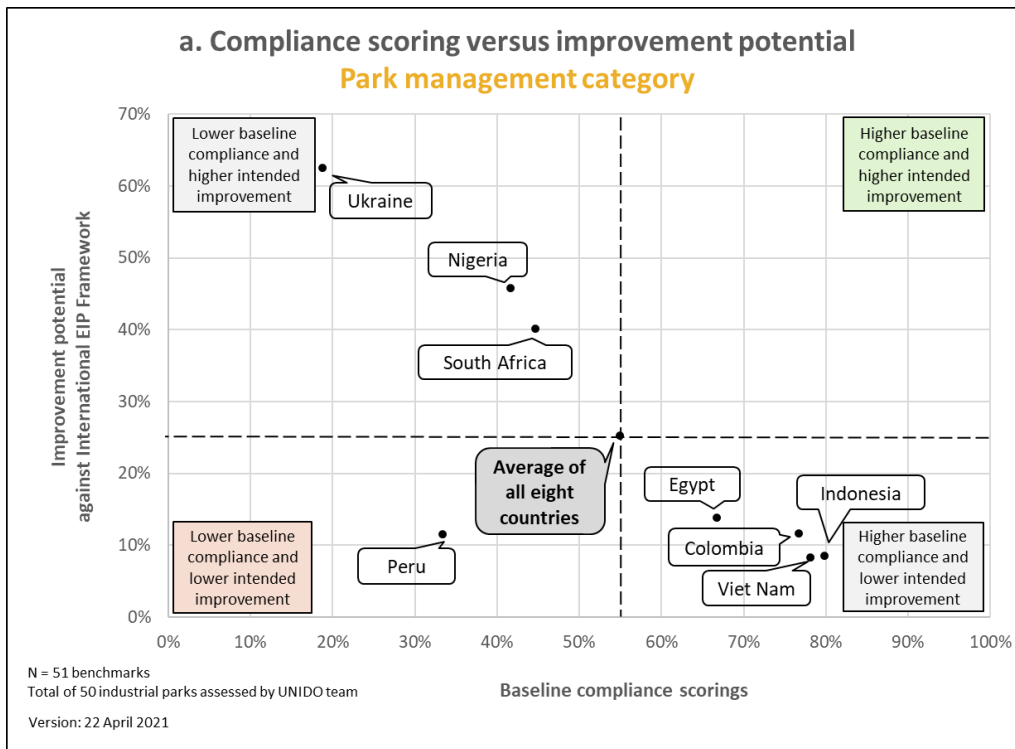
a. Compliance scoring versus improvement potential
Park management category

Improvement potential against International EIP Framework

70%
60%
50%
40%
30%
20%
10%
0%

Lower baseline compliance and higher intended improvement

Higher baseline compliance and higher intended improvement

Ukraine

Nigeria

South Africa

Average of all eight countries

Egypt

Indonesia

Colombia

Viet Nam

Peru

Lower baseline compliance and lower intended improvement

Higher baseline compliance and lower intended improvement

0%
10%
20%
30%
40%
50%
60%
70%
80%
90%
100%

Baseline compliance scorings

N = 51 benchmarks
Total of 50 industrial parks assessed by UNIDO team

Version: 22 April 2021